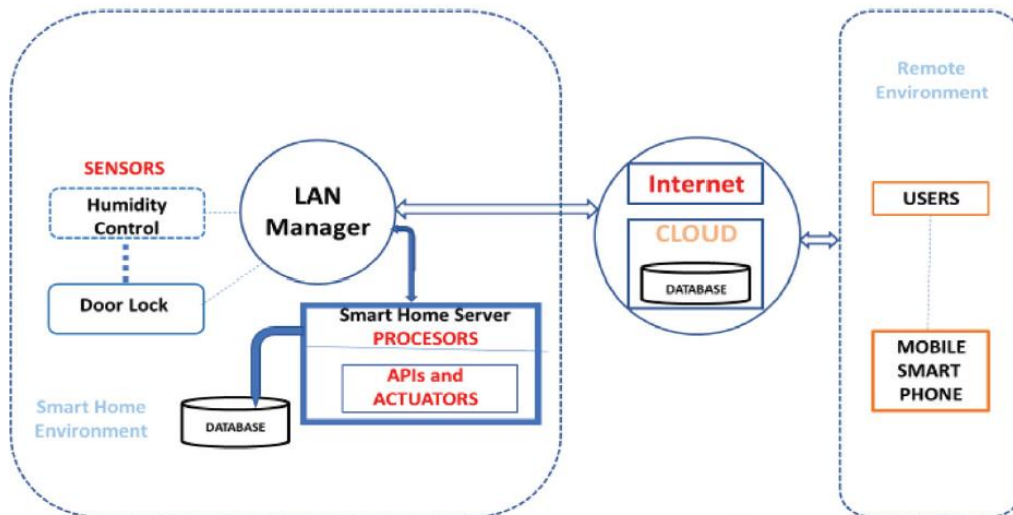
Remote Environment

SENSORS

Humidity Control

Door Lock

LAN Manager

Smart Home Server
PROCESORS

APIs and ACTUATORS

DATABASE

Smart Home Environment

Internet

CLOUD

DATABASE

USERS

MOBILE SMART PHONE